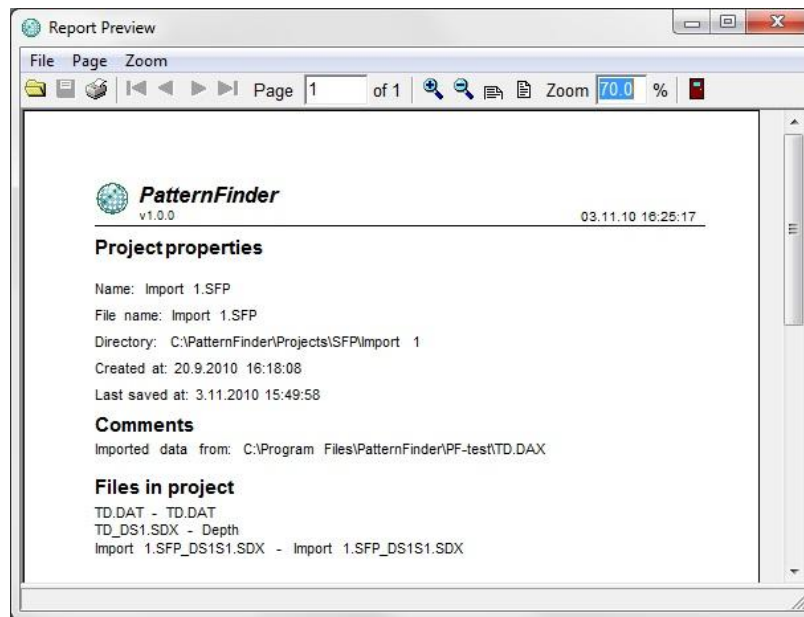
Report Preview

File Page Zoom

Page 1 of 1 Zoom 70.0 %

PatternFinder
v1.0.0

03.11.10 16:25:17

Projectproperties

Name: Import 1.SFP

File name: Import 1.SFP

Directory: C:\PatternFinder\Projects\SFP\Import 1

Created at: 20.9.2010 16:18:08

Last saved at: 3.11.2010 15:49:58

Comments

Imported data from: C:\Program Files\PatternFinder\PF-test\TD.DAX

Files in project

TD.DAT - TD.DAT
TD_DS1.SDX - Depth
Import 1.SFP_DS1S1.SDX - Import 1.SFP_DS1S1.SDX